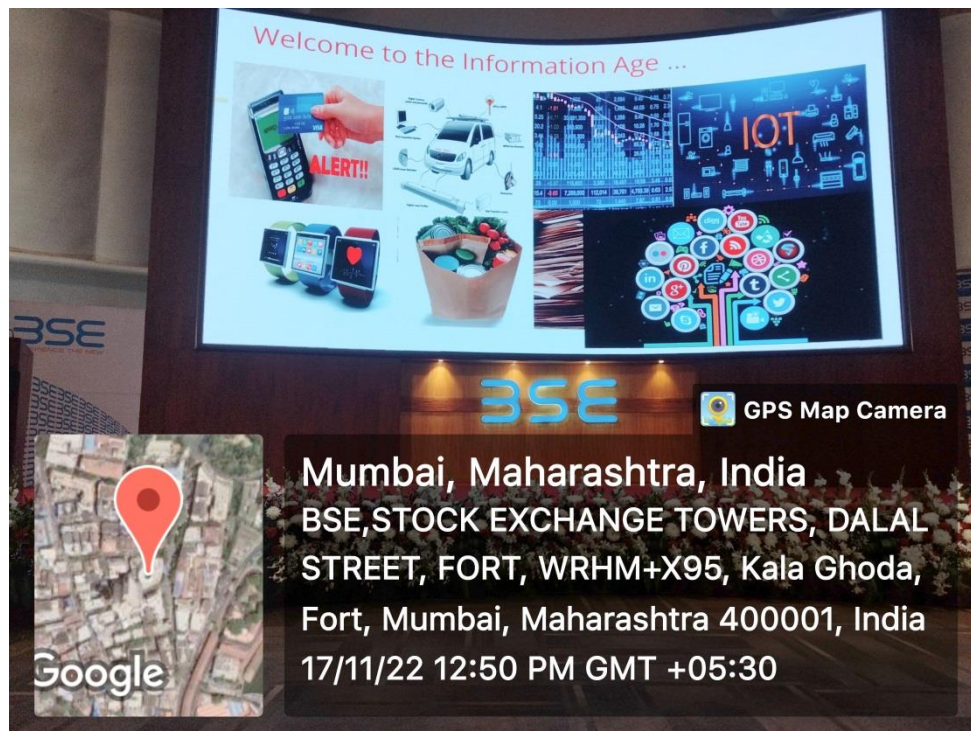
Welcome to the Information Age ...

ALERT!!

IOT

BSE

BSE

GPS Map Camera

Mumbai, Maharashtra, India
BSE,STOCK EXCHANGE TOWERS, DALAL STREET, FORT, WRHM+X95, Kala Ghoda, Fort, Mumbai, Maharashtra 400001, India
17/11/22 12:50 PM GMT +05:30

Google